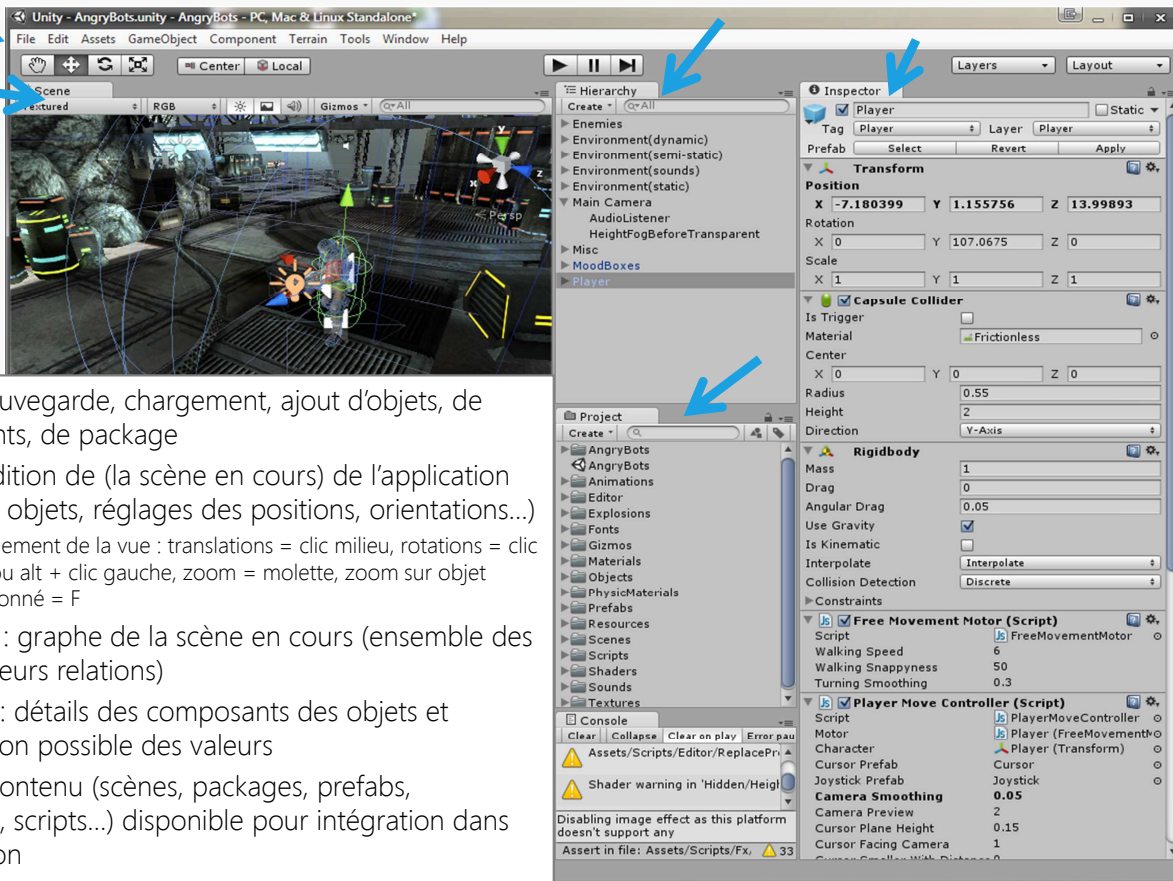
Unity - AngryBots.unity - AngryBots - PC, Mac & Linux Standalone*

File Edit Assets GameObject Component Terrain Tools Window Help

Center Local

Layers Layout

Scene
Textured RGB Gizmos All

Persp

Hierarchy
Create All
Enemies
Environment(dynamic)
Environment(semi-static)
Environment(sounds)
Environment(static)
Main Camera
AudioListener
HeightFogBeforeTransparent
Misc
MoodBoxes
Player

Inspector
Player Static
Tag Player Layer Player
Prefab Select Revert Apply
Transform
Position
X -7.180399 Y 1.155756 Z 13.99893
Rotation
X 0 Y 107.0675 Z 0
Scale
X 1 Y 1 Z 1
Capsule Collider
Is Trigger
Material Frictionless
Center
X 0 Y 0 Z 0
Radius 0.55
Height 2
Direction Y-Axis
Rigidbody
Mass 1
Drag 0
Angular Drag 0.05
Use Gravity
Is Kinematic
Interpolate Interpolate
Collision Detection Discrete
Constraints
Free Movement Motor (Script)
Script FreeMovementMotor
Walking Speed 6
Walking Snappyness 50
Turning Smoothing 0.3
Player Move Controller (Script)
Script PlayerMoveController
Motor Player (FreeMovementM
Character Player (Transform)
Cursor Prefab Cursor
Joystick Prefab Joystick
Camera Smoothing 0.05
Camera Preview 2
Cursor Plane Height 0.15
Cursor Facing Camera 1

Project
Create
AngryBots
AngryBots
Animations
Editor
Explosions
Fonts
Gizmos
Materials
Objects
PhysicMaterials
Prefabs
Resources
Scenes
Scripts
Shaders
Sounds
Textures

Console
Clear Collapse Clear on play Error pau
Assets/Scripts/Editor/ReplacePr
Shader warning in 'Hidden/Heigh
Disabling image effect as this platform doesn't support any
Assert in file: Assets/Scripts/Fx, 33

uvegarde, chargement, ajout d'objets, de nts, de package

dition de (la scène en cours) de l'application objets, réglages des positions, orientations…)

ement de la vue : translations = clic milieu, rotations = clic ou alt + clic gauche, zoom = molette, zoom sur objet onné = F

: graphe de la scène en cours (ensemble des eurs relations)

: détails des composants des objets et on possible des valeurs

ontenu (scènes, packages, prefabs, , scripts…) disponible pour intégration dans on